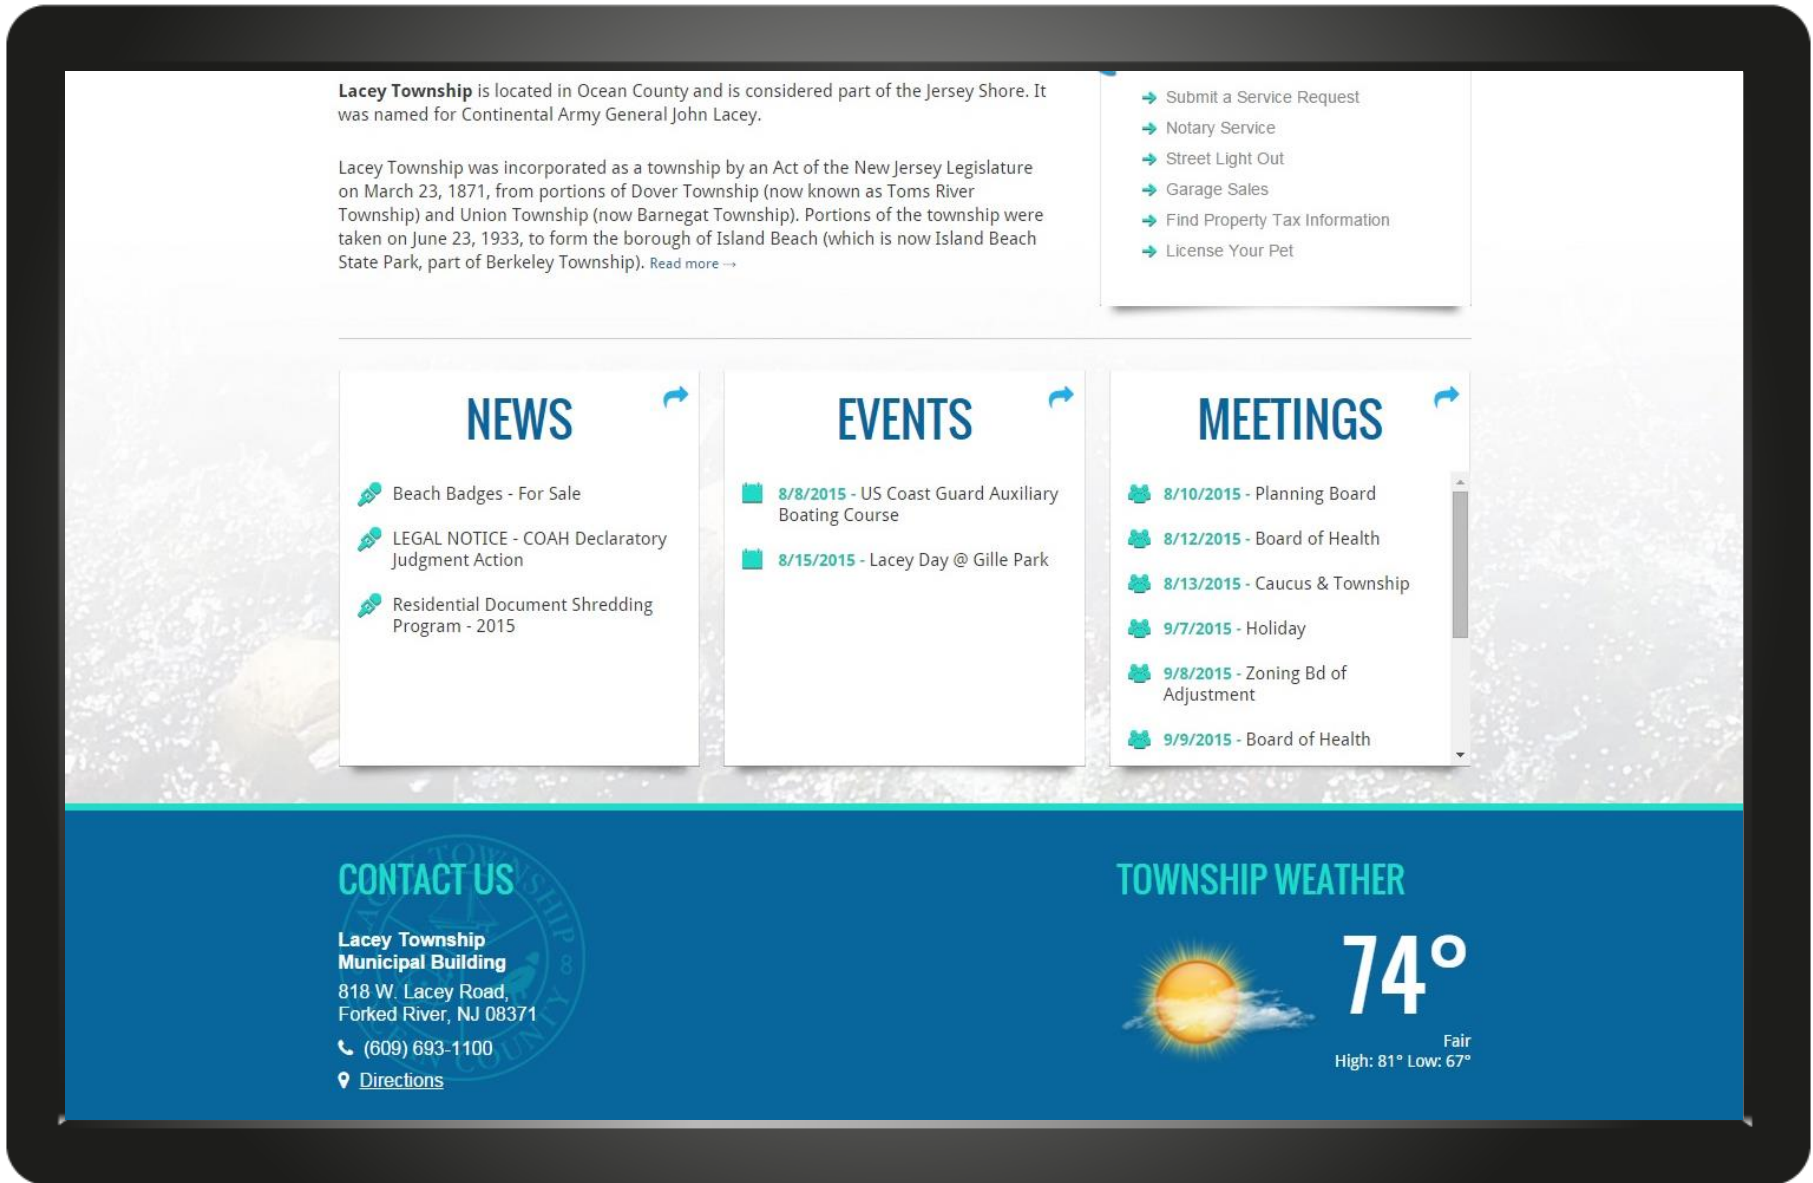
**Lacey Township** is located in Ocean County and is considered part of the Jersey Shore. It was named for Continental Army General John Lacey.

Lacey Township was incorporated as a township by an Act of the New Jersey Legislature on March 23, 1871, from portions of Dover Township (now known as Toms River Township) and Union Township (now Barnegat Township). Portions of the township were taken on June 23, 1933, to form the borough of Island Beach (which is now Island Beach State Park, part of Berkeley Township). Read more →

Submit a Service Request
Notary Service
Street Light Out
Garage Sales
Find Property Tax Information
License Your Pet

NEWS

Beach Badges - For Sale

LEGAL NOTICE - COAH Declaratory Judgment Action

Residential Document Shredding Program - 2015

EVENTS

8/8/2015 - US Coast Guard Auxiliary Boating Course

8/15/2015 - Lacey Day @ Gille Park

MEETINGS

8/10/2015 - Planning Board

8/12/2015 - Board of Health

8/13/2015 - Caucus & Township

9/7/2015 - Holiday

9/8/2015 - Zoning Bd of Adjustment

9/9/2015 - Board of Health

CONTACT US

**Lacey Township Municipal Building**
818 W. Lacey Road,
Forked River, NJ 08371
(609) 693-1100
Directions

TOWNSHIP WEATHER

74°
Fair
High: 81° Low: 67°